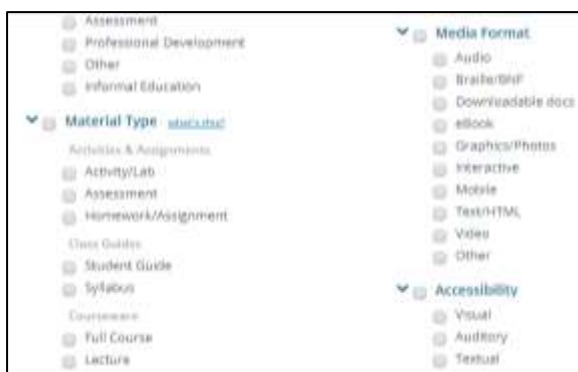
Assessment
Professional Development
Other
Informal Education

Material Type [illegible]

Activities & Assignments
Activity/Lab
Assessment
Homework/Assignment

Class Guides
Student Guide
Syllabus

Courseware
Full Course
Lecture

Media Format
Audio
Braille/BNF
Downloadable docs
eBook
Graphics/Photos
Interactive
Mobile
Text/HTML
Video
Other

Accessibility
Visual
Auditory
Textual